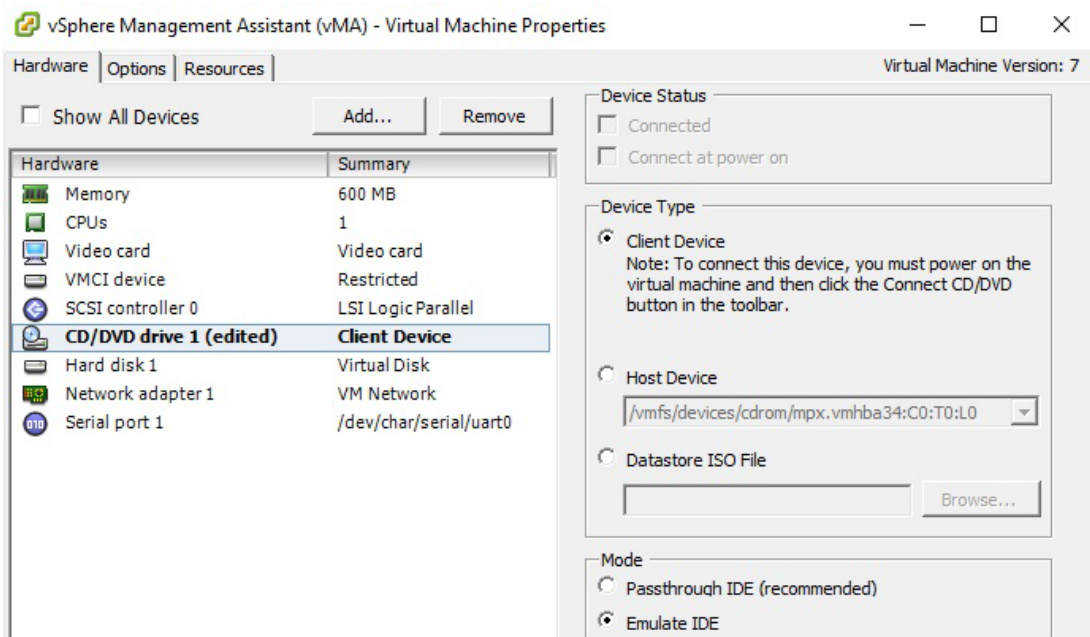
vSphere Management Assistant (vMA) - Virtual Machine Properties

Hardware | Options | Resources

Virtual Machine Version: 7

Show All Devices

Add...

Remove

| Hardware | Summary |
|---|---|
| Memory | 600 MB |
| CPUs | 1 |
| Video card | Video card |
| VMCI device | Restricted |
| SCSI controller 0 | LSI Logic Parallel |
| CD/DVD drive 1 (edited) | Client Device |
| Hard disk 1 | Virtual Disk |
| Network adapter 1 | VM Network |
| Serial port 1 | /dev/char/serial/uart0 |

Device Status
Connected
Connect at power on

Device Type
Client Device
Note: To connect this device, you must power on the virtual machine and then click the Connect CD/DVD button in the toolbar.

Host Device
/vmfs/devices/cdrom/mpx.vmhba34:C0:T0:L0

Datastore ISO File
Browse...

Mode
Passthrough IDE (recommended)
Emulate IDE